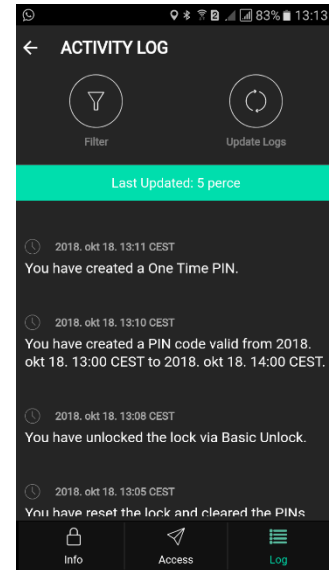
83% 13:13

ACTIVITY LOG

Filter

Update Logs

Last Updated: 5 perce

2018. okt 18. 13:11 CEST
You have created a One Time PIN.

2018. okt 18. 13:10 CEST
You have created a PIN code valid from 2018. okt 18. 13:00 CEST to 2018. okt 18. 14:00 CEST.

2018. okt 18. 13:08 CEST
You have unlocked the lock via Basic Unlock.

2018. okt 18. 13:05 CEST
You have reset the lock and cleared the PINs

Info

Access

Log